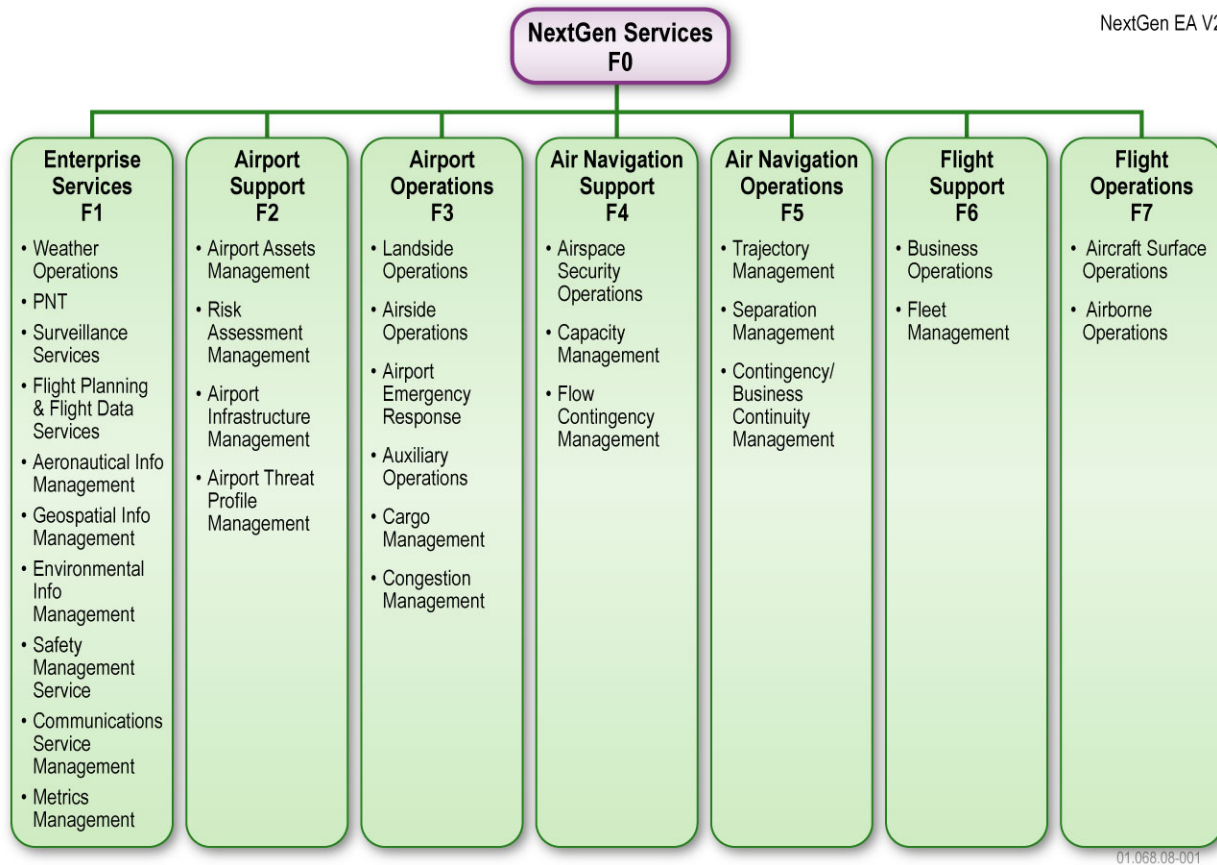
NextGen EA V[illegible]

NextGen Services
F0

Enterprise Services
F1
• Weather Operations
• PNT
• Surveillance Services
• Flight Planning & Flight Data Services
• Aeronautical Info Management
• Geospatial Info Management
• Environmental Info Management
• Safety Management Service
• Communications Service Management
• Metrics Management

Airport Support
F2
• Airport Assets Management
• Risk Assessment Management
• Airport Infrastructure Management
• Airport Threat Profile Management

Airport Operations
F3
• Landside Operations
• Airside Operations
• Airport Emergency Response
• Auxiliary Operations
• Cargo Management
• Congestion Management

Air Navigation Support
F4
• Airspace Security Operations
• Capacity Management
• Flow Contingency Management

Air Navigation Operations
F5
• Trajectory Management
• Separation Management
• Contingency/ Business Continuity Management

Flight Support
F6
• Business Operations
• Fleet Management

Flight Operations
F7
• Aircraft Surface Operations
• Airborne Operations

01.068.08-001